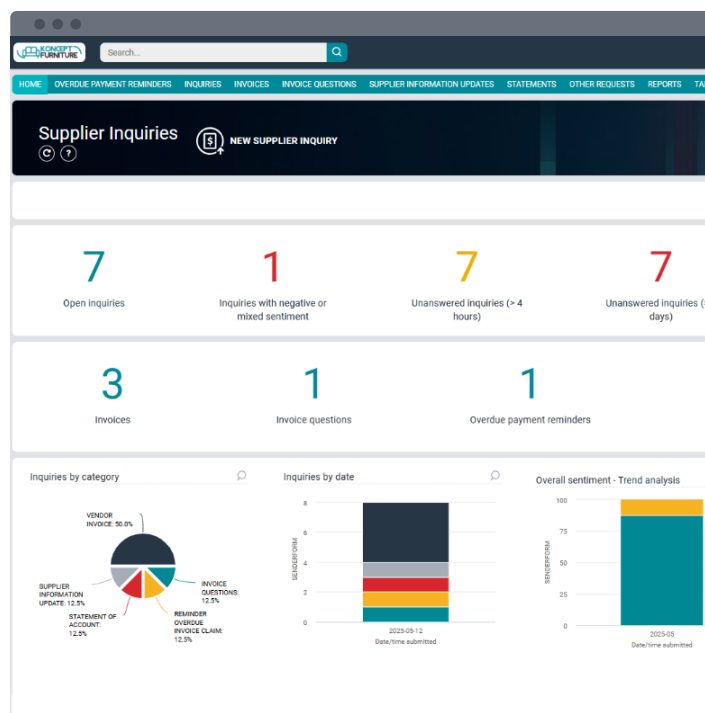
KONCEPT FURNITURE

Search...

HOME OVERDUE PAYMENT REMINDERS INQUIRIES INVOICES INVOICE QUESTIONS SUPPLIER INFORMATION UPDATES STATEMENTS OTHER REQUESTS REPORTS TA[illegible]

Supplier Inquiries

NEW SUPPLIER INQUIRY

7
Open inquiries

1
Inquiries with negative or mixed sentiment

7
Unanswered inquiries (> 4 hours)

7
Unanswered inquiries ([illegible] days)

3
Invoices

1
Invoice questions

1
Overdue payment reminders

Inquiries by category

VENDOR INVOICE: 50.0%
INVOICE QUESTIONS: 12.5%
REMINDER OVERDUE INVOICE CLAIM: 12.5%
STATEMENT OF ACCOUNT: 12.5%
SUPPLIER INFORMATION UPDATE: 12.5%

Inquiries by date

8
6
4
2
0
SENDERFORM
2025-05-12
Date/time submitted

Overall sentiment - Trend analysis

100
75
50
25
0
SENDERFORM
2025-05
Date/time submitted